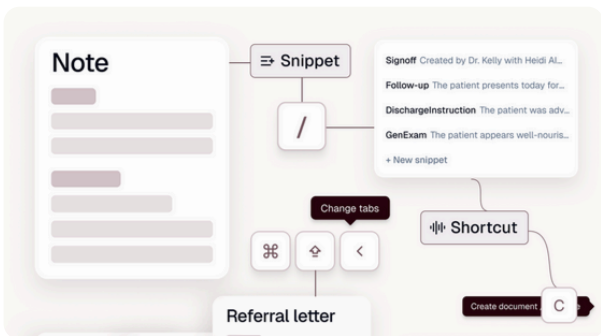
Note

Snippet

/

Signoff Created by Dr. Kelly with Heidi AI...

Follow-up The patient presents today for...

DischargeInstruction The patient was adv...

GenExam The patient appears well-nouris...

+ New snippet

Change tabs

⌘ ⇪ <

Shortcut

Create document

C

Referral letter